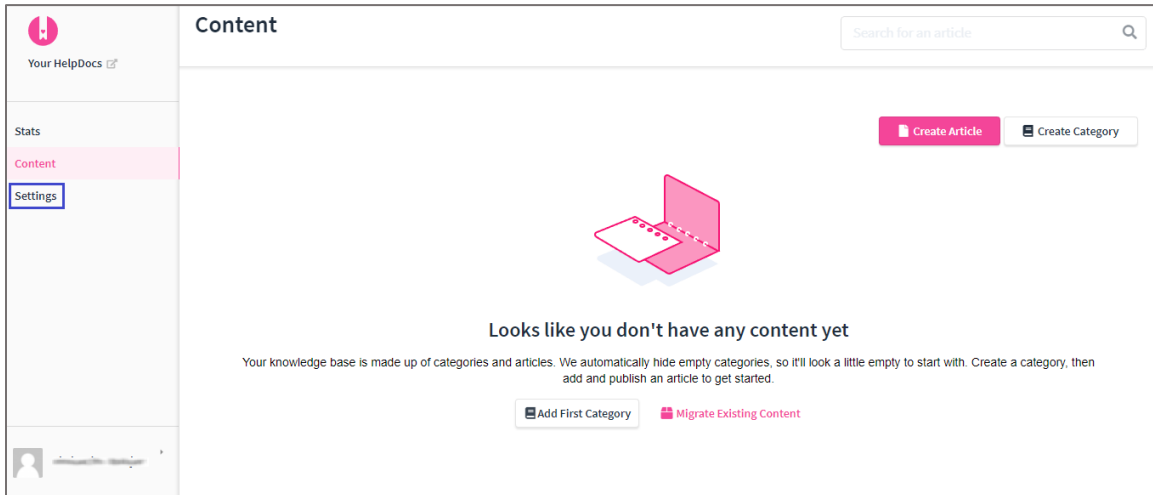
Your HelpDocs

Stats
Content
Settings

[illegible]

Content

Search for an article

Create Article
Create Category

Looks like you don't have any content yet

Your knowledge base is made up of categories and articles. We automatically hide empty categories, so it'll look a little empty to start with. Create a category, then add and publish an article to get started.

Add First Category
Migrate Existing Content